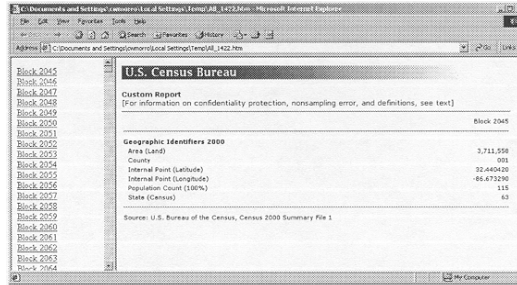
C:\Documents and Settings\ovmorro\Local Settings\Temp\All_1422.htm - Microsoft Internet Explorer

File Edit View Favorites Tools Help

Back Search Favorites History

Address C:\Documents and Settings\ovmorro\Local Settings\Temp\All_1422.htm Go Links

Block 2045
Block 2046
Block 2047
Block 2048
Block 2049
Block 2050
Block 2051
Block 2052
Block 2053
Block 2054
Block 2055
Block 2056
Block 2057
Block 2058
Block 2059
Block 2060
Block 2061
Block 2062
Block 2063
Block 2064

U.S. Census Bureau

Custom Report
[For information on confidentiality protection, nonsampling error, and definitions, see text]

Block 2045

| Geographic Identifiers 2000 | |
|---|---|
| Area (Land) | 3,711,558 |
| County | 001 |
| Internal Point (Latitude) | 32.440420 |
| Internal Point (Longitude) | -86.673290 |
| Population Count (100%) | 115 |
| State (Census) | 63 |

Source: U.S. Bureau of the Census, Census 2000 Summary File 1

My Computer